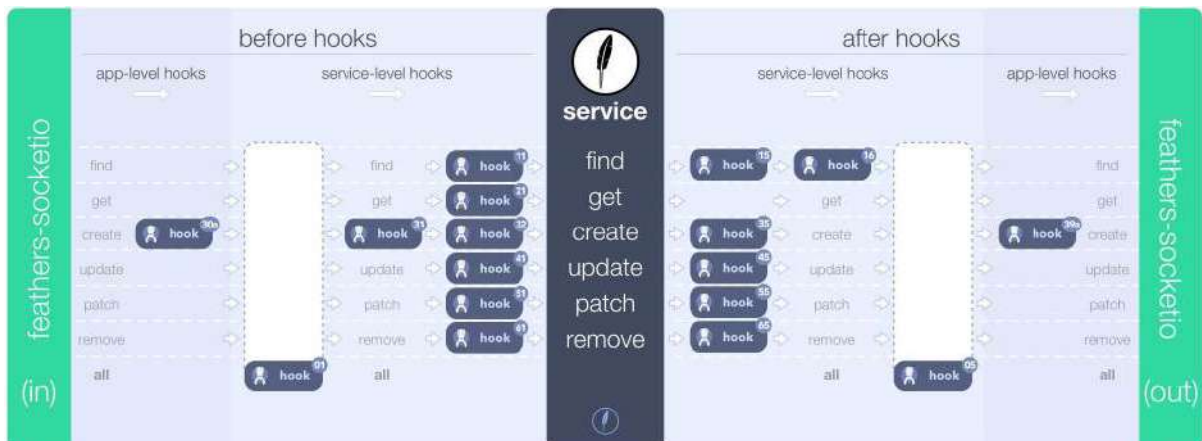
feathers-socketio

(in)

before hooks

app-level hooks

service-level hooks

find
get
create
update
patch
remove
all

hook 30a

hook 01

find
get
create
update
patch
remove
all

hook 31

hook 11
hook 21
hook 32
hook 41
hook 51
hook 61

service

find
get
create
update
patch
remove

after hooks

service-level hooks

app-level hooks

hook 15
hook 35
hook 45
hook 55
hook 65

hook 16

find
get
create
update
patch
remove
all

hook 05

hook 39a

find
get
create
update
patch
remove
all

feathers-socketio

(out)